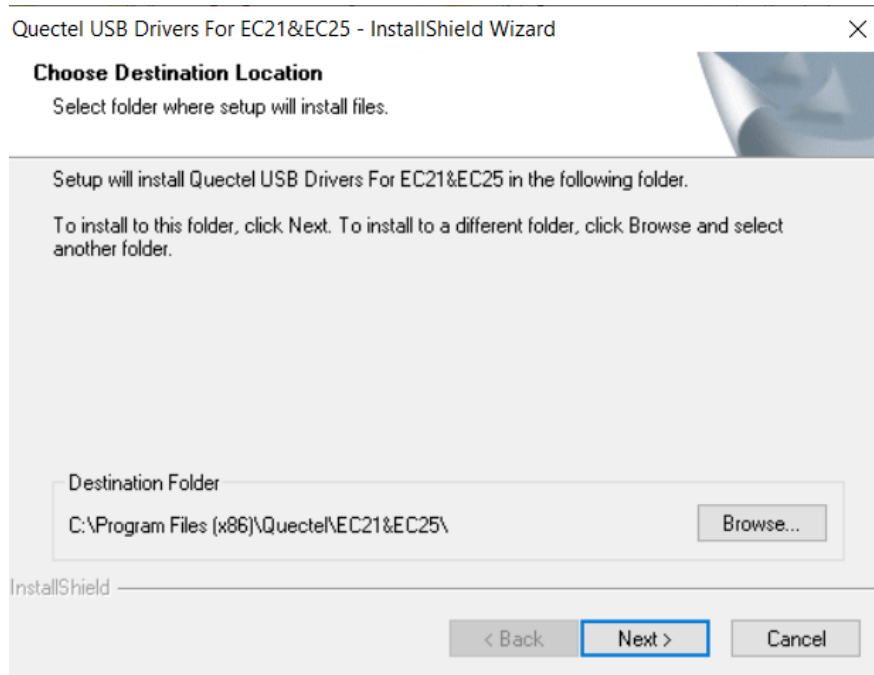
Quectel USB Drivers For EC21&EC25 - InstallShield Wizard

×

Choose Destination Location

Select folder where setup will install files.

Setup will install Quectel USB Drivers For EC21&EC25 in the following folder.

To install to this folder, click Next. To install to a different folder, click Browse and select another folder.

Destination Folder

C:\Program Files (x86)\Quectel\EC21&EC25\

Browse...

InstallShield

< Back

Next >

Cancel